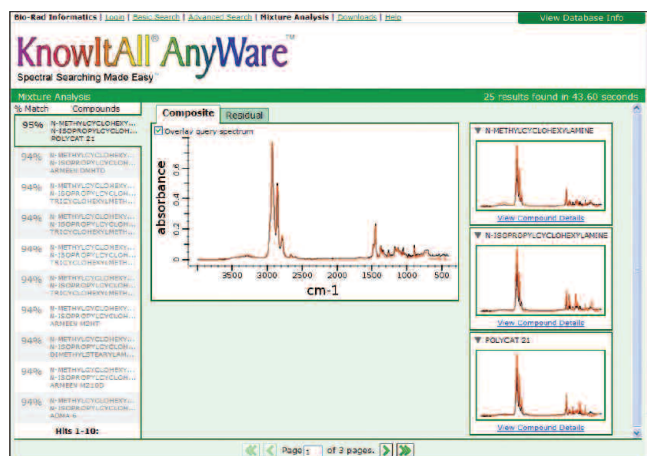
Bio-Rad Informatics | Login | Basic Search | Advanced Search | Mixture Analysis | Downloads | Help

View Database Info

KnowItAll® AnyWare™

Spectral Searching Made Easy™

Mixture Analysis

25 results found in 43.60 seconds

% Match Compounds

95% N-METHYLCYCLOHEXY... N-ISOPROPYLCYCLOH... POLYCAT 21

94% N-METHYLCYCLOHEXY... N-ISOPROPYLCYCLOH... ARMEEN DMMTD

94% N-METHYLCYCLOHEXY... N-ISOPROPYLCYCLOH... TRICYCLOHEXYLMETH...

94% N-METHYLCYCLOHEXY... N-ISOPROPYLCYCLOH... TRICYCLOHEXYLMETH...

94% N-METHYLCYCLOHEXY... N-ISOPROPYLCYCLOH... TRICYCLOHEXYLMETH...

94% N-METHYLCYCLOHEXY... N-ISOPROPYLCYCLOH... TRICYCLOHEXYLMETH...

94% N-METHYLCYCLOHEXY... N-ISOPROPYLCYCLOH... ARMEEN HDMT

94% N-METHYLCYCLOHEXY... N-ISOPROPYLCYCLOH... DIMETHYLSTEARYLAM...

94% N-METHYLCYCLOHEXY... N-ISOPROPYLCYCLOH... ARMEEN M2100

94% N-METHYLCYCLOHEXY... N-ISOPROPYLCYCLOH... ADMA 4

Hits 1-10:

Composite Residual

Overlay query spectrum

absorbance

0.8
0.6
0.4
0.2
0

3500 3000 2500 2000 1500 1000 500

cm-1

N-METHYLCYCLOHEXYLAMINE

View Compound Details

N-ISOPROPYLCYCLOHEXYLAMINE

View Compound Details

POLYCAT 21

View Compound Details

Page 1 of 3 pages.